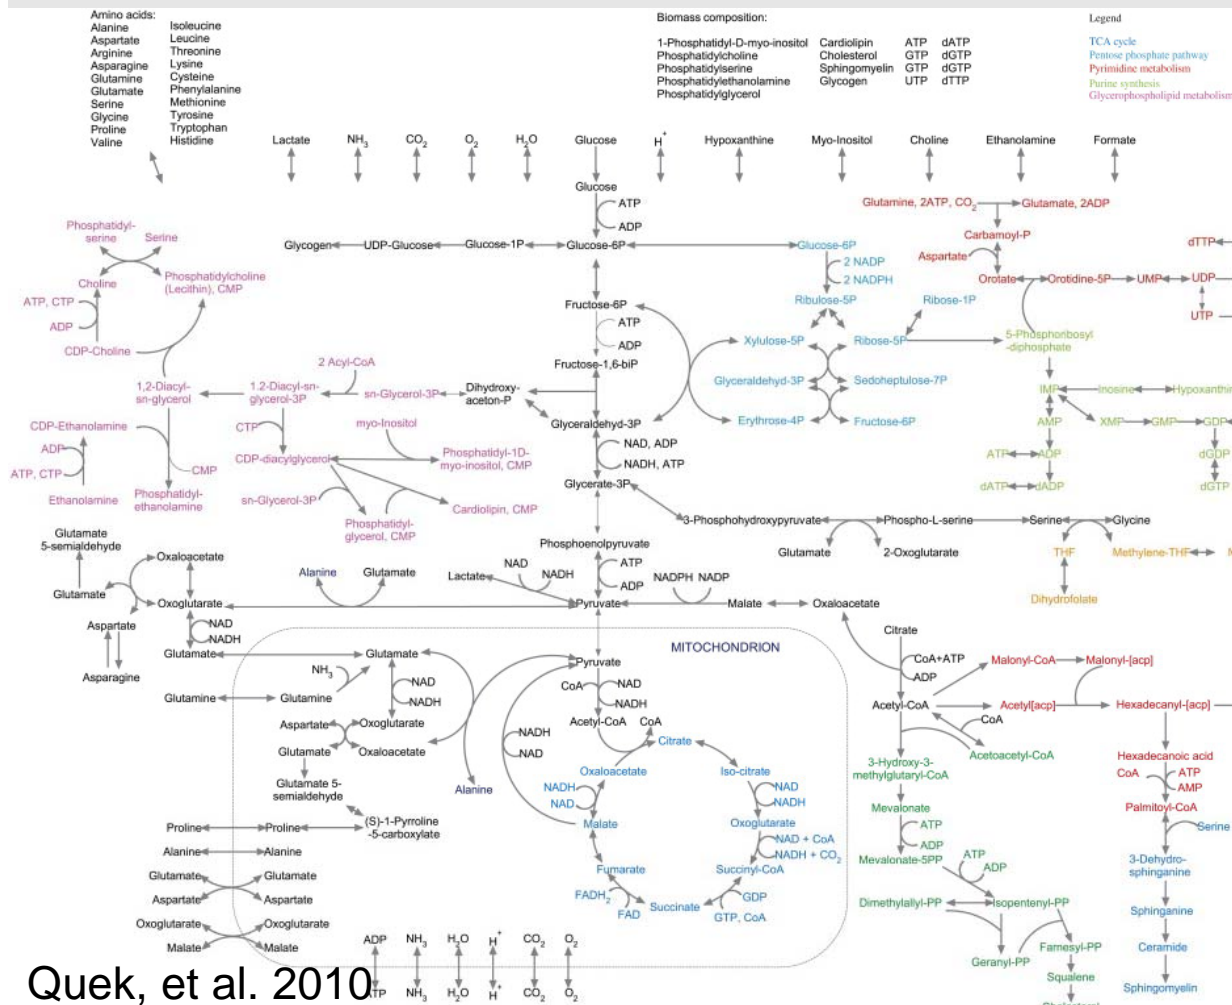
Amino acids:
Alanine
Aspartate
Arginine
Asparagine
Glutamine
Glutamate
Serine
Glycine
Proline
Valine

Isoleucine
Leucine
Threonine
Lysine
Cysteine
Phenylalanine
Methionine
Tyrosine
Tryptophan
Histidine

Biomass composition:

1-Phosphatidyl-D-myo-inositol
Phosphatidylcholine
Phosphatidylserine
Phosphatidylethanolamine
Phosphatidylglycerol

Cardiolipin
Cholesterol
Sphingomyelin
Glycogen

ATP dATP
GTP dGTP
GTP dGTP
UTP dTTP

Legend
TCA cycle
Pentose phosphate pathway
Pyrimidine metabolism
Purine synthesis
Glycerophospholipid metabolism

Lactate $NH_3$ $CO_2$ $O_2$ $H_2O$ Glucose $H^+$ Hypoxanthine Myo-Inositol Choline Ethanolamine Formate

Glucose
ATP
ADP
Glutamine, 2ATP, $CO_2$ Glutamate, 2ADP
Carbamoyl-P
Aspartate
dTTP
Orotate Orotidine-5P UMP UDP
UTP
Phosphatidyl-serine Serine
Choline
Phosphatidylcholine (Lecithin), CMP
ATP, CTP
ADP
CDP-Choline
Glycogen UDP-Glucose Glucose-1P Glucose-6P Glucose-6P
2 NADP
2 NADPH
Ribulose-5P Ribose-1P
Fructose-6P
ATP
ADP
Fructose-1,6-biP
Xylulose-5P Ribose-5P
5-Phosphoribosyl-diphosphate
2 Acyl-CoA
1,2-Diacyl-sn-glycerol
1,2-Diacyl-sn-glycerol-3P
sn-Glycerol-3P
Dihydroxy-aceton-P
Glyceraldehyd-3P Sedoheptulose-7P
IMP Inosine Hypoxanthin
CDP-Ethanolamine
ADP
ATP, CTP
Ethanolamine
CTP
CDP-diacylglycerol
myo-Inositol
Phosphatidyl-1D-myo-inositol, CMP
Glyceraldehyd-3P
Erythrose-4P Fructose-6P
AMP XMP GMP GDP
NAD, ADP
NADH, ATP
ATP ADP
dGDP
CMP
Phosphatidyl-ethanolamine
sn-Glycerol-3P
Phosphatidyl-glycerol, CMP
Cardiolipin, CMP
Glycerate-3P
dATP dADP
dGTP
Glutamate 5-semialdehyde
Oxaloacetate
Glutamate
Oxoglutarate
NAD
NADH
Aspartate
Asparagine
Alanine Glutamate
Phosphoenolpyruvate
ATP
ADP
Lactate NAD NADH
Pyruvate
3-Phosphohydroxypyruvate Phospho-L-serine Serine Glycine
Glutamate 2-Oxoglutarate
THF Methylene-THF
Dihydrofolate
NADPH NADP
Malate Oxaloacetate
Glutamate
Glutamine Glutamine
$NH_3$
Glutamate
NAD
NADH
Aspartate Oxoglutarate
Glutamate Oxaloacetate
Glutamate 5-semialdehyde
(S)-1-Pyrroline -5-carboxylate
Proline Proline
Alanine Alanine
Glutamate Glutamate
Aspartate Aspartate
Oxoglutarate Oxoglutarate
Malate Malate
Alanine
MITOCHONDRION
Pyruvate
CoA NAD
NADH
Acetyl-CoA CoA
NADH
NAD
Citrate
Oxaloacetate Iso-citrate
NADH
NAD
NAD
NADH
Malate
Oxoglutarate
NAD + CoA
NADH + $CO_2$
Fumarate
Succinyl-CoA
$FADH_2$
FAD
Succinate
GDP
GTP, CoA
Citrate
CoA+ATP
ADP
Malonyl-CoA Malonyl-[acp]
Acetyl-CoA Acetyl[acp] Hexadecanyl-[acp]
CoA
3-Hydroxy-3-methylglutaryl-CoA
Acetoacetyl-CoA
Hexadecanoic acid
CoA ATP
AMP
Palmitoyl-CoA
Mevalonate
ATP
ADP
Mevalonate-5PP
ATP
ADP
Serine
3-Dehydro-sphinganine
Dimethylallyl-PP Isopentenyl-PP
Sphinganine
Farnesyl-PP
Geranyl-PP
Ceramide
Squalene
Sphingomyelin
ADP $NH_3$ $H_2O$ $H^+$ $CO_2$ $O_2$
ATP $NH_3$ $H_2O$ $H^+$ $CO_2$ $O_2$
Quek, et al. 2010